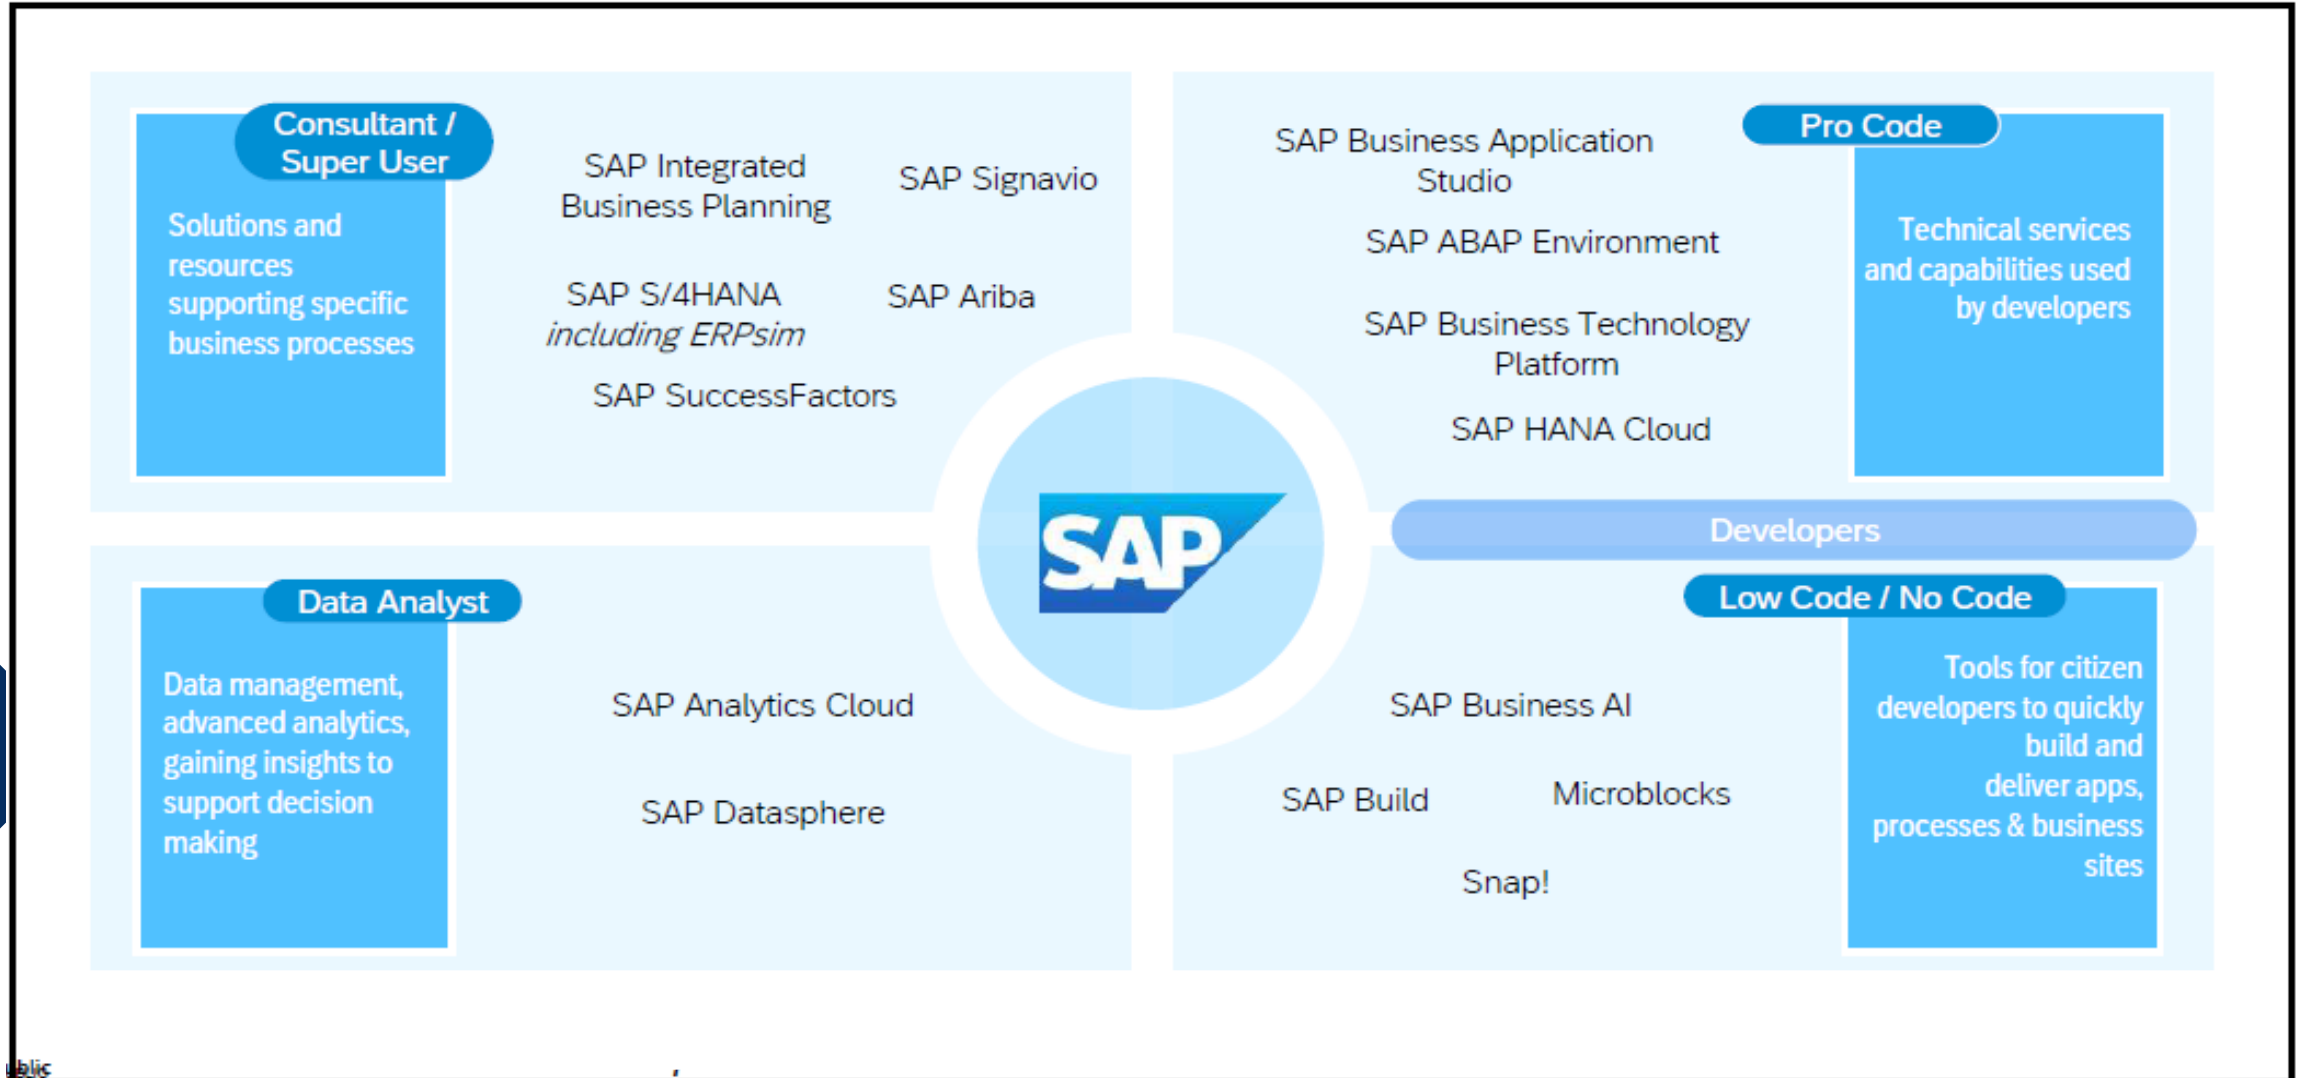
Consultant / Super User

Solutions and resources supporting specific business processes

SAP Integrated Business Planning

SAP Signavio

SAP S/4HANA *including ERPsim*

SAP Ariba

SAP SuccessFactors

SAP Business Application Studio

Pro Code

SAP ABAP Environment

Technical services and capabilities used by developers

SAP Business Technology Platform

SAP HANA Cloud

SAP

Developers

Data Analyst

Data management, advanced analytics, gaining insights to support decision making

SAP Analytics Cloud

SAP Datasphere

Low Code / No Code

SAP Business AI

Tools for citizen developers to quickly build and deliver apps, processes & business sites

SAP Build

Microblocks

Snap!

ublic